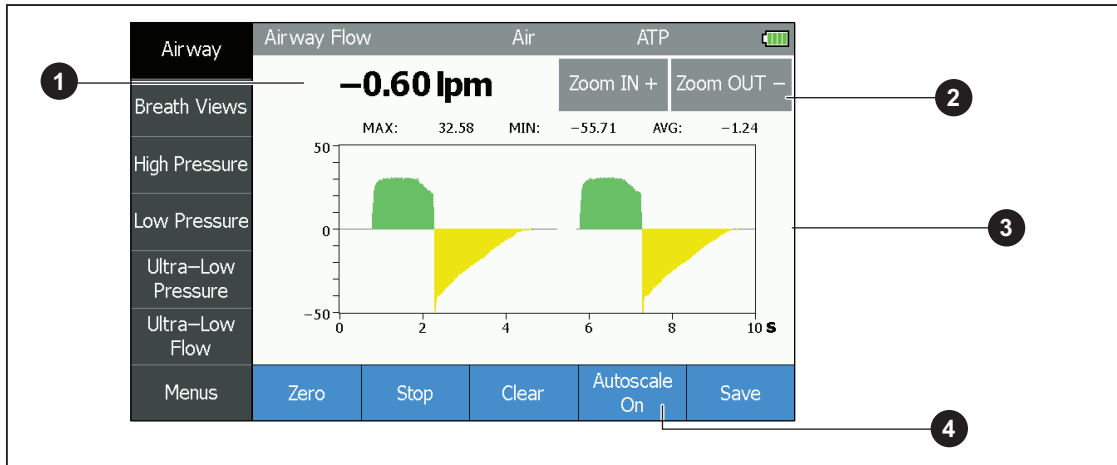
Airway
Breath Views
High Pressure
Low Pressure
Ultra–Low Pressure
Ultra–Low Flow
Menus

Airway Flow Air ATP

1

–0.60 lpm

Zoom IN + Zoom OUT –

2

MAX: 32.58 MIN: –55.71 AVG: –1.24

50
0
–50
0 2 4 6 8 10 s

3

Zero Stop Clear Autoscale On Save

4